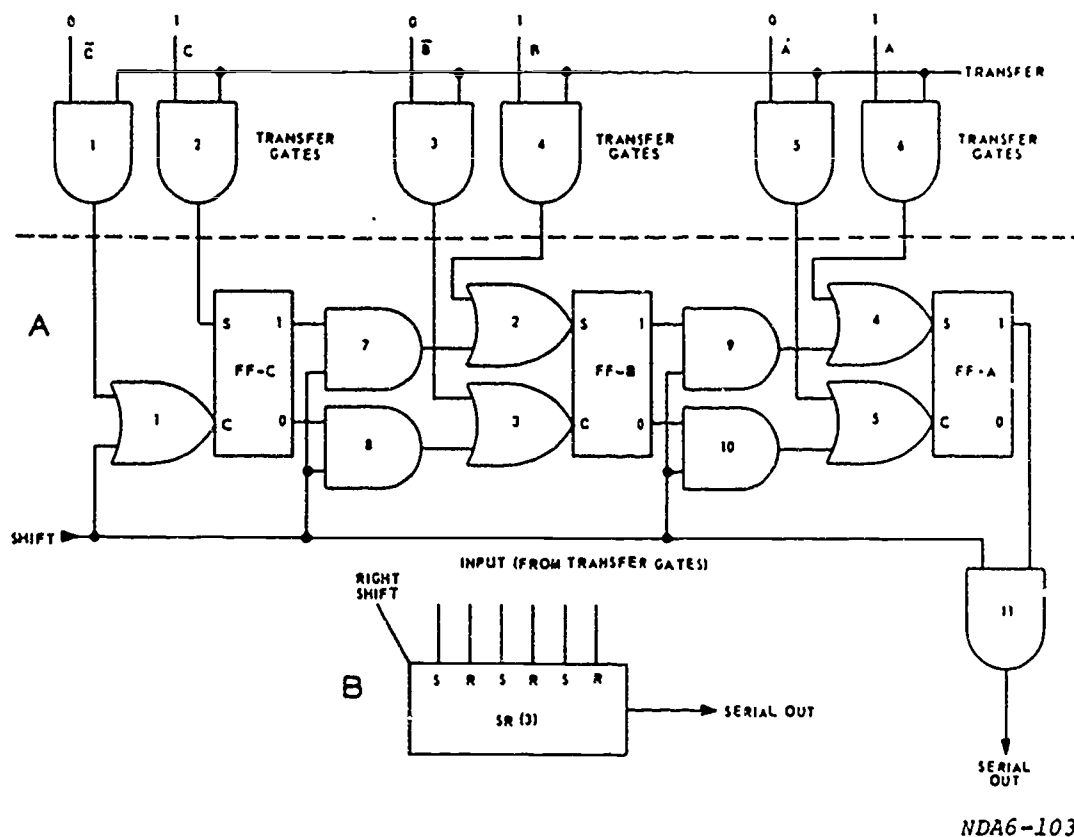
0
$\bar{C}$
1
C
0
$\bar{B}$
1
B
0
$\bar{A}$
1
A
TRANSFER

1
2
TRANSFER GATES
3
4
TRANSFER GATES
5
6
TRANSFER GATES

A

S 1
FF-C
C 0
1
7
8
2
3
S 1
FF-B
C 0
9
10
4
5
S 1
FF-A
C 0

SHIFT
INPUT (FROM TRANSFER GATES)
RIGHT SHIFT
11

B
S R S R S R
SR (3)
SERIAL OUT

SERIAL OUT

NDA6-103